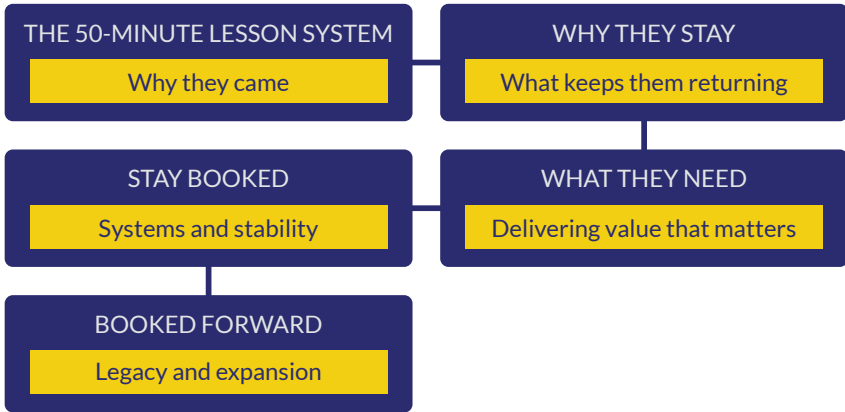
THE 50-MINUTE LESSON SYSTEM
Why they came

WHY THEY STAY
What keeps them returning

WHAT THEY NEED
Delivering value that matters

STAY BOOKED
Systems and stability

BOOKED FORWARD
Legacy and expansion